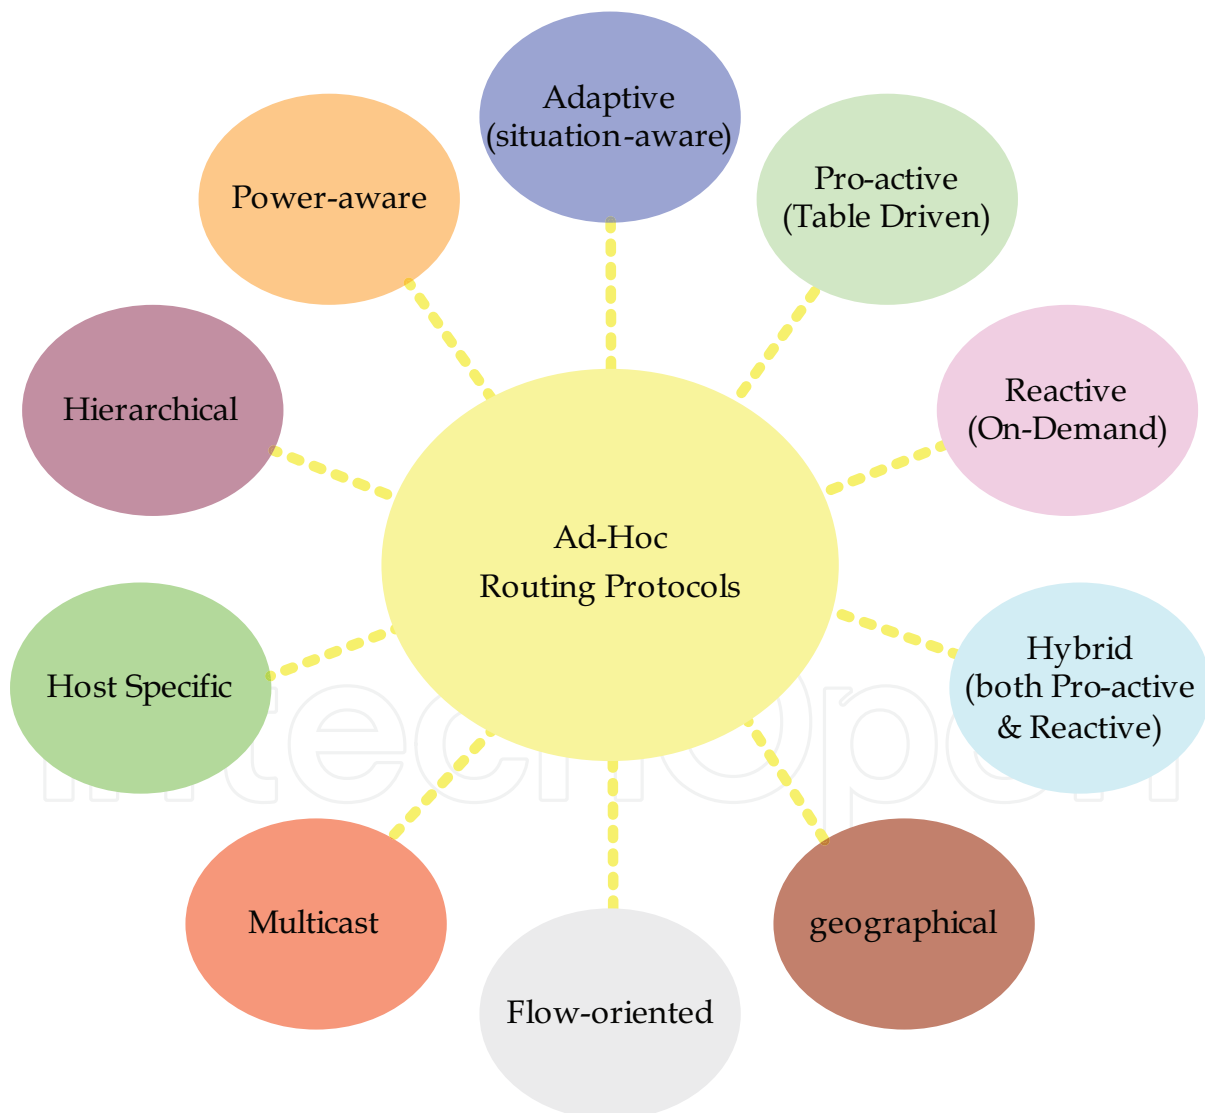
Adaptive (situation-aware)

Power-aware

Pro-active (Table Driven)

Hierarchical

Reactive (On-Demand)

Ad-Hoc Routing Protocols

Host Specific

Hybrid (both Pro-active & Reactive)

Multicast

geographical

Flow-oriented

IntechOpen